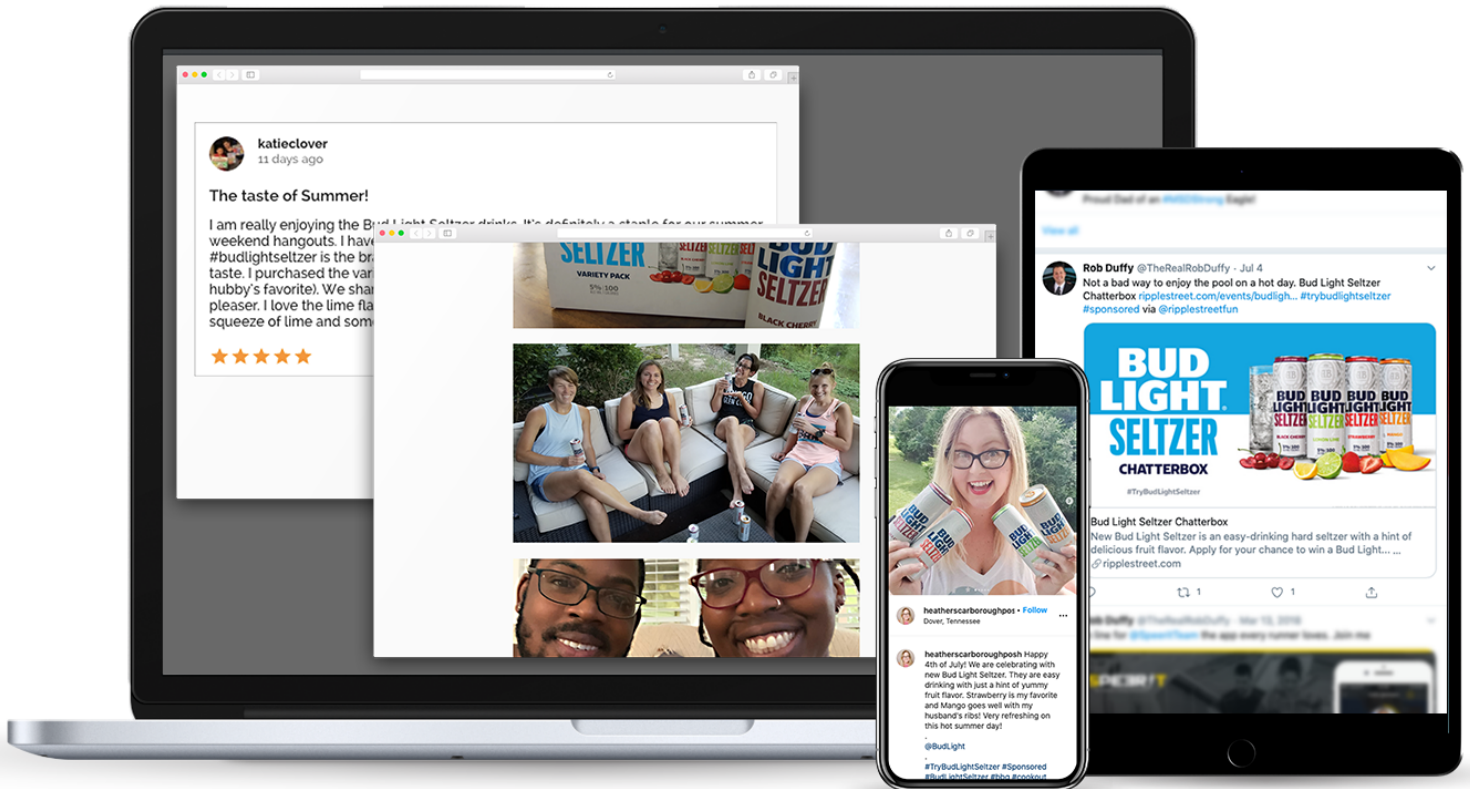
katieclover
11 days ago

The taste of Summer!

I am really enjoying the Bud Light Seltzer drinks. It's definitely a staple for our summer weekend hangouts. I have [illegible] #budlightseltzer is the bra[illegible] taste. I purchased the var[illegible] hubby's favorite). We shar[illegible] pleaser. I love the lime fla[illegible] squeeze of lime and some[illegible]

★★★★★

SELTZER
VARIETY PACK
BUD LIGHT SELTZER
BLACK CHERRY

heatherscarboroughpos • Follow
Dover, Tennessee

heatherscarboroughposh Happy 4th of July! We are celebrating with new Bud Light Seltzer. They are easy drinking with just a hint of yummy fruit flavor. Strawberry is my favorite and Mango goes well with my husband's ribs! Very refreshing on this hot summer day!
.
.
@BudLight
.
#TryBudLightSeltzer #Sponsored #BudLightSeltzer #bbq #cookout

Proud Dad of an #MSDStrong Eagle!

View all

Rob Duffy @TheRealRobDuffy · Jul 4
Not a bad way to enjoy the pool on a hot day. Bud Light Seltzer Chatterbox ripplestreet.com/events/budligh... #trybudlightseltzer #sponsored via @ripplestreetfun

BUD LIGHT SELTZER
CHATTERBOX
#TryBudLightSeltzer

Bud Light Seltzer Chatterbox
New Bud Light Seltzer is an easy-drinking hard seltzer with a hint of delicious fruit flavor. Apply for your chance to win a Bud Light... ripplestreet.com

1 1

Rob Duffy @TheRealRobDuffy · Mar 13, 2018
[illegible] for @SpeedTeam the app every runner loves. Join me